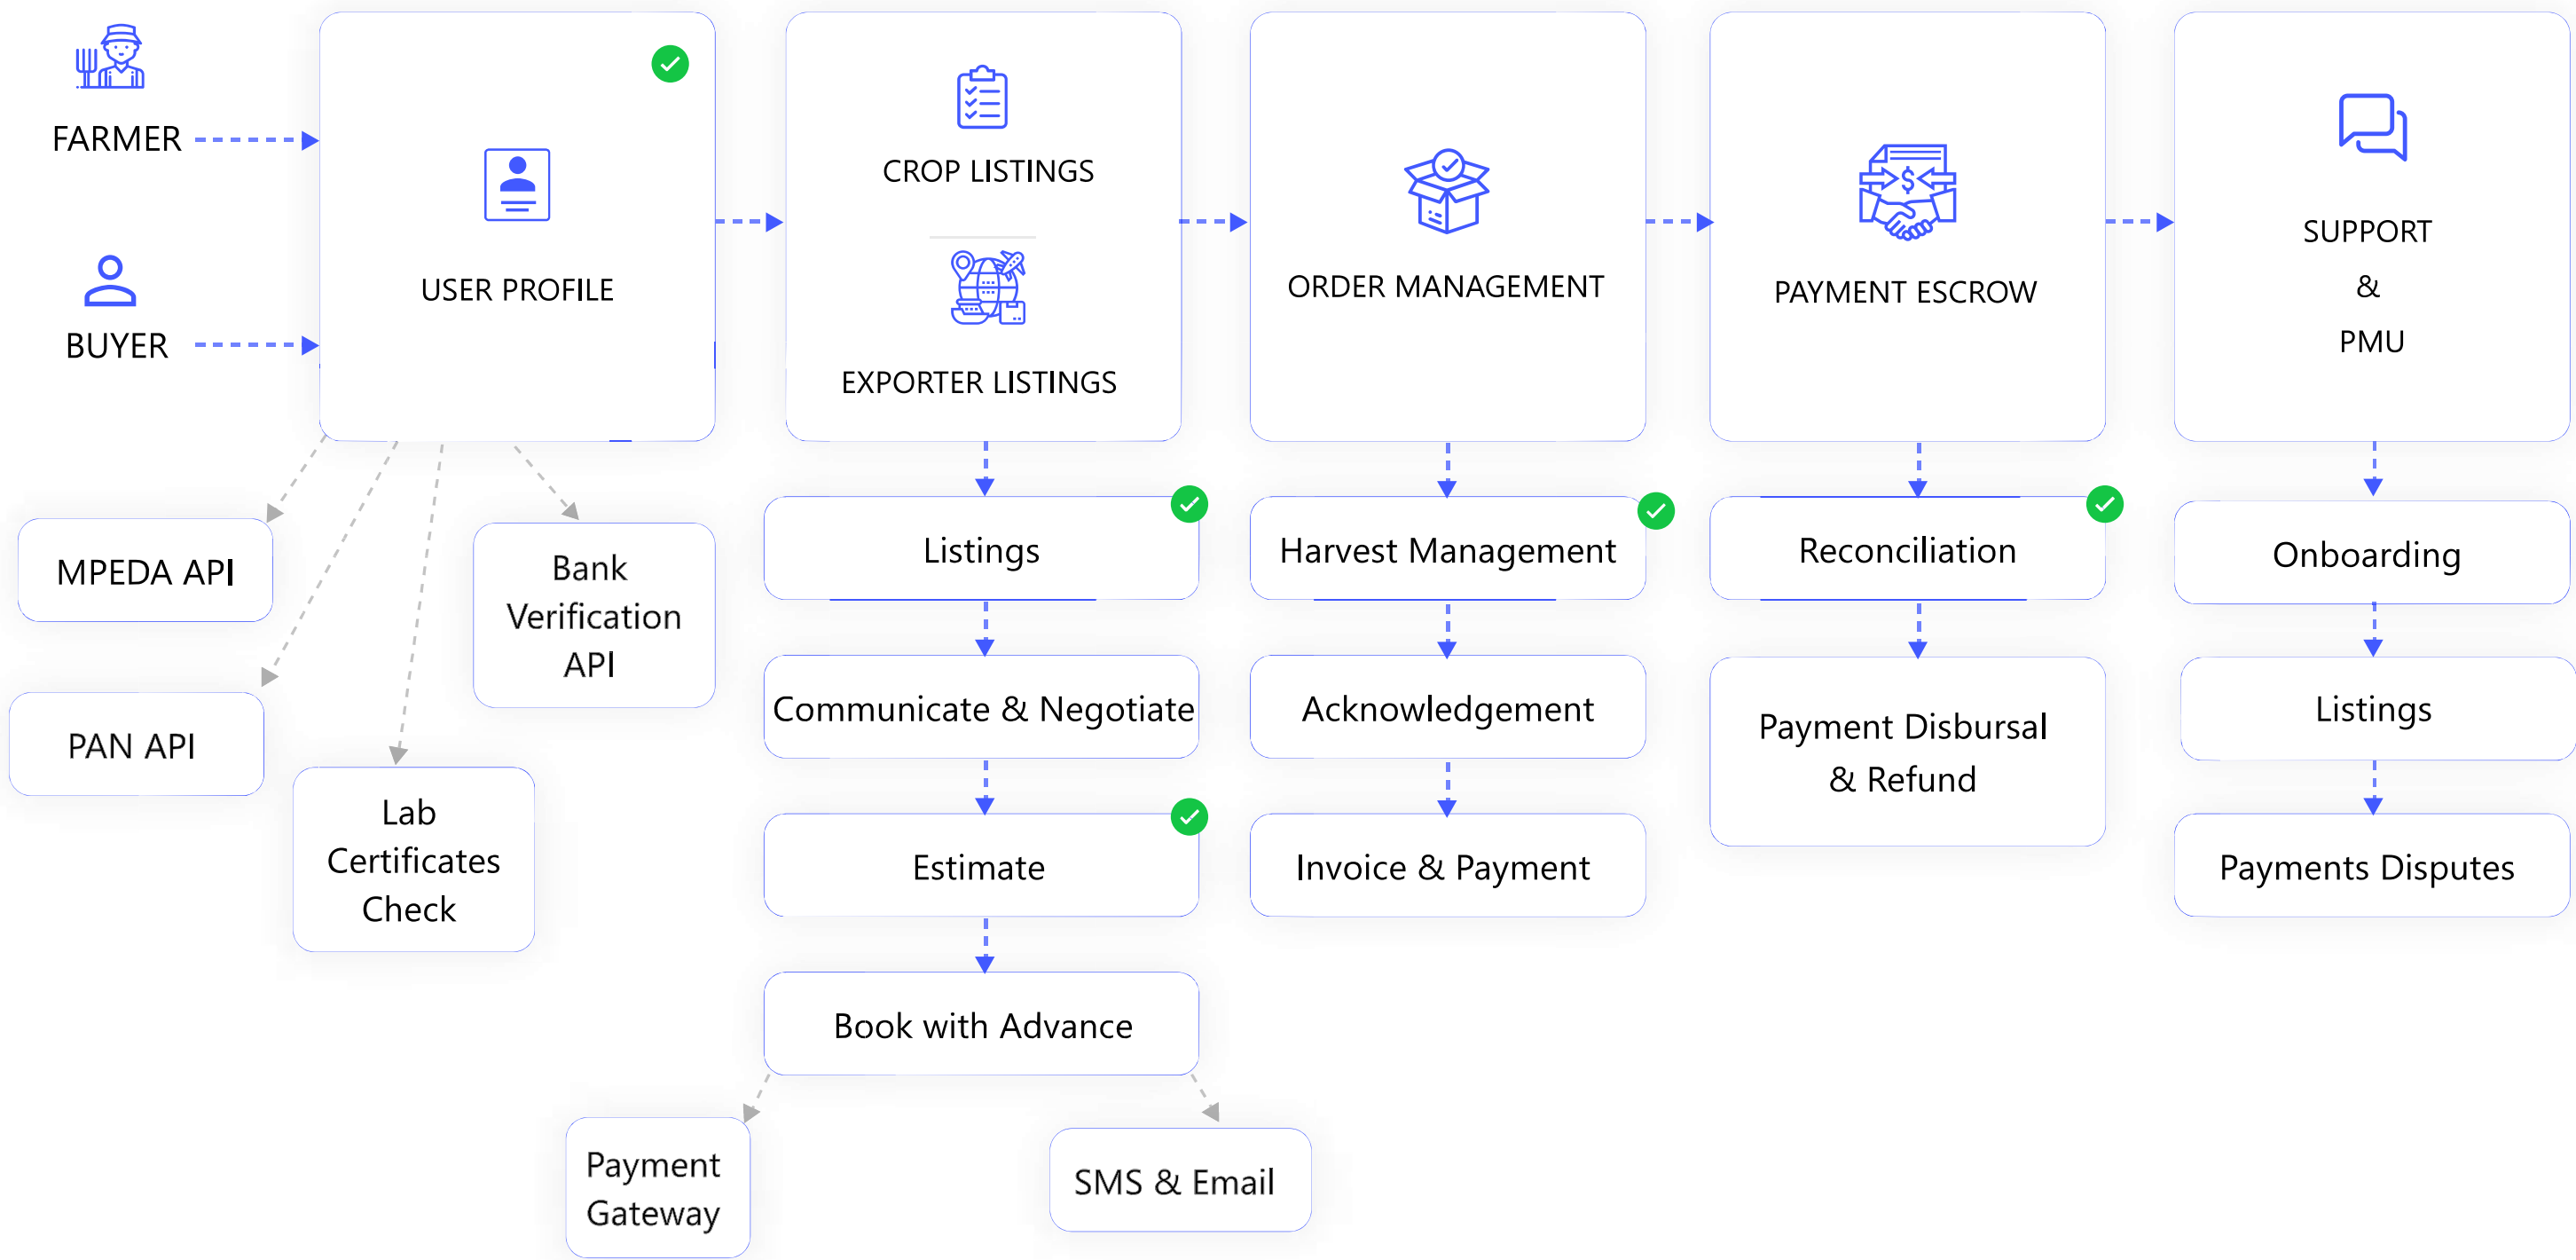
FARMER

BUYER

USER PROFILE

MPEDA API

PAN API

Lab Certificates Check

Bank Verification API

CROP LISTINGS

EXPORTER LISTINGS

Listings

Communicate & Negotiate

Estimate

Book with Advance

Payment Gateway

SMS & Email

ORDER MANAGEMENT

Harvest Management

Acknowledgement

Invoice & Payment

PAYMENT ESCROW

Reconciliation

Payment Disbursal & Refund

SUPPORT & PMU

Onboarding

Listings

Payments Disputes